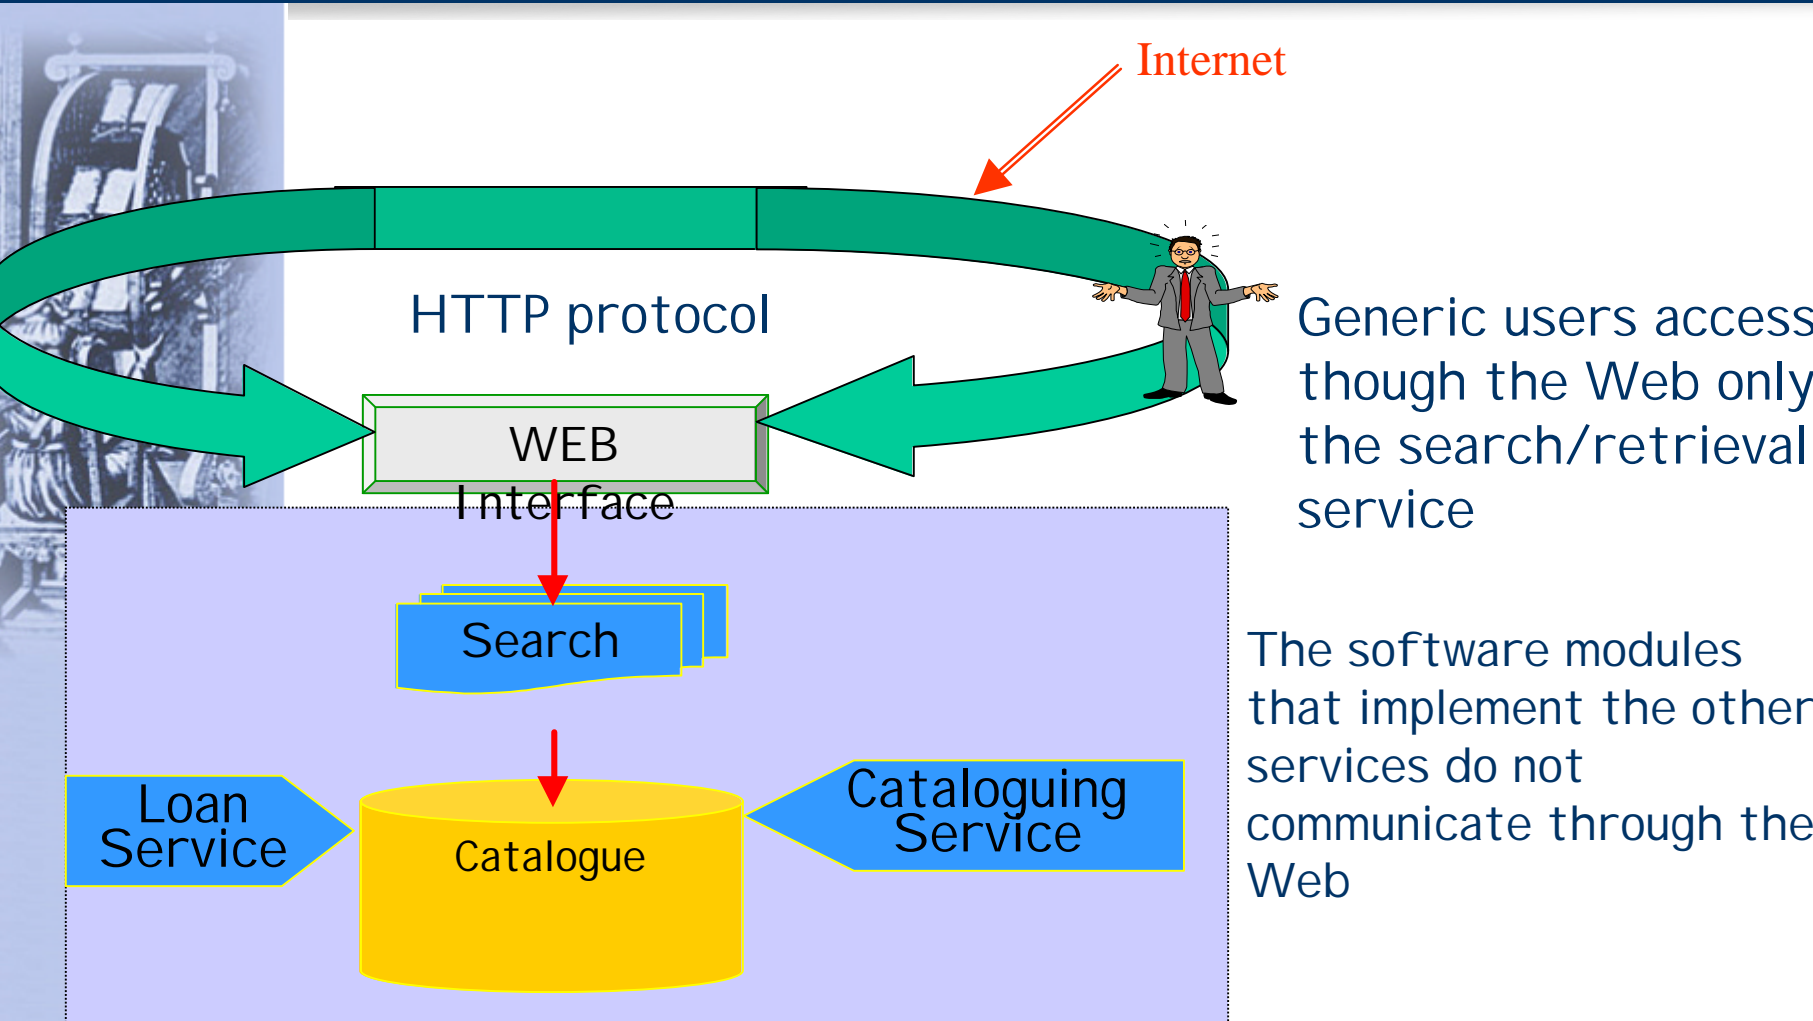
Internet

HTTP protocol

WEB Interface

Generic users access though the Web only the search/retrieval service

Search

Loan Service

Catalogue

Cataloguing Service

The software modules that implement the other services do not communicate through the Web